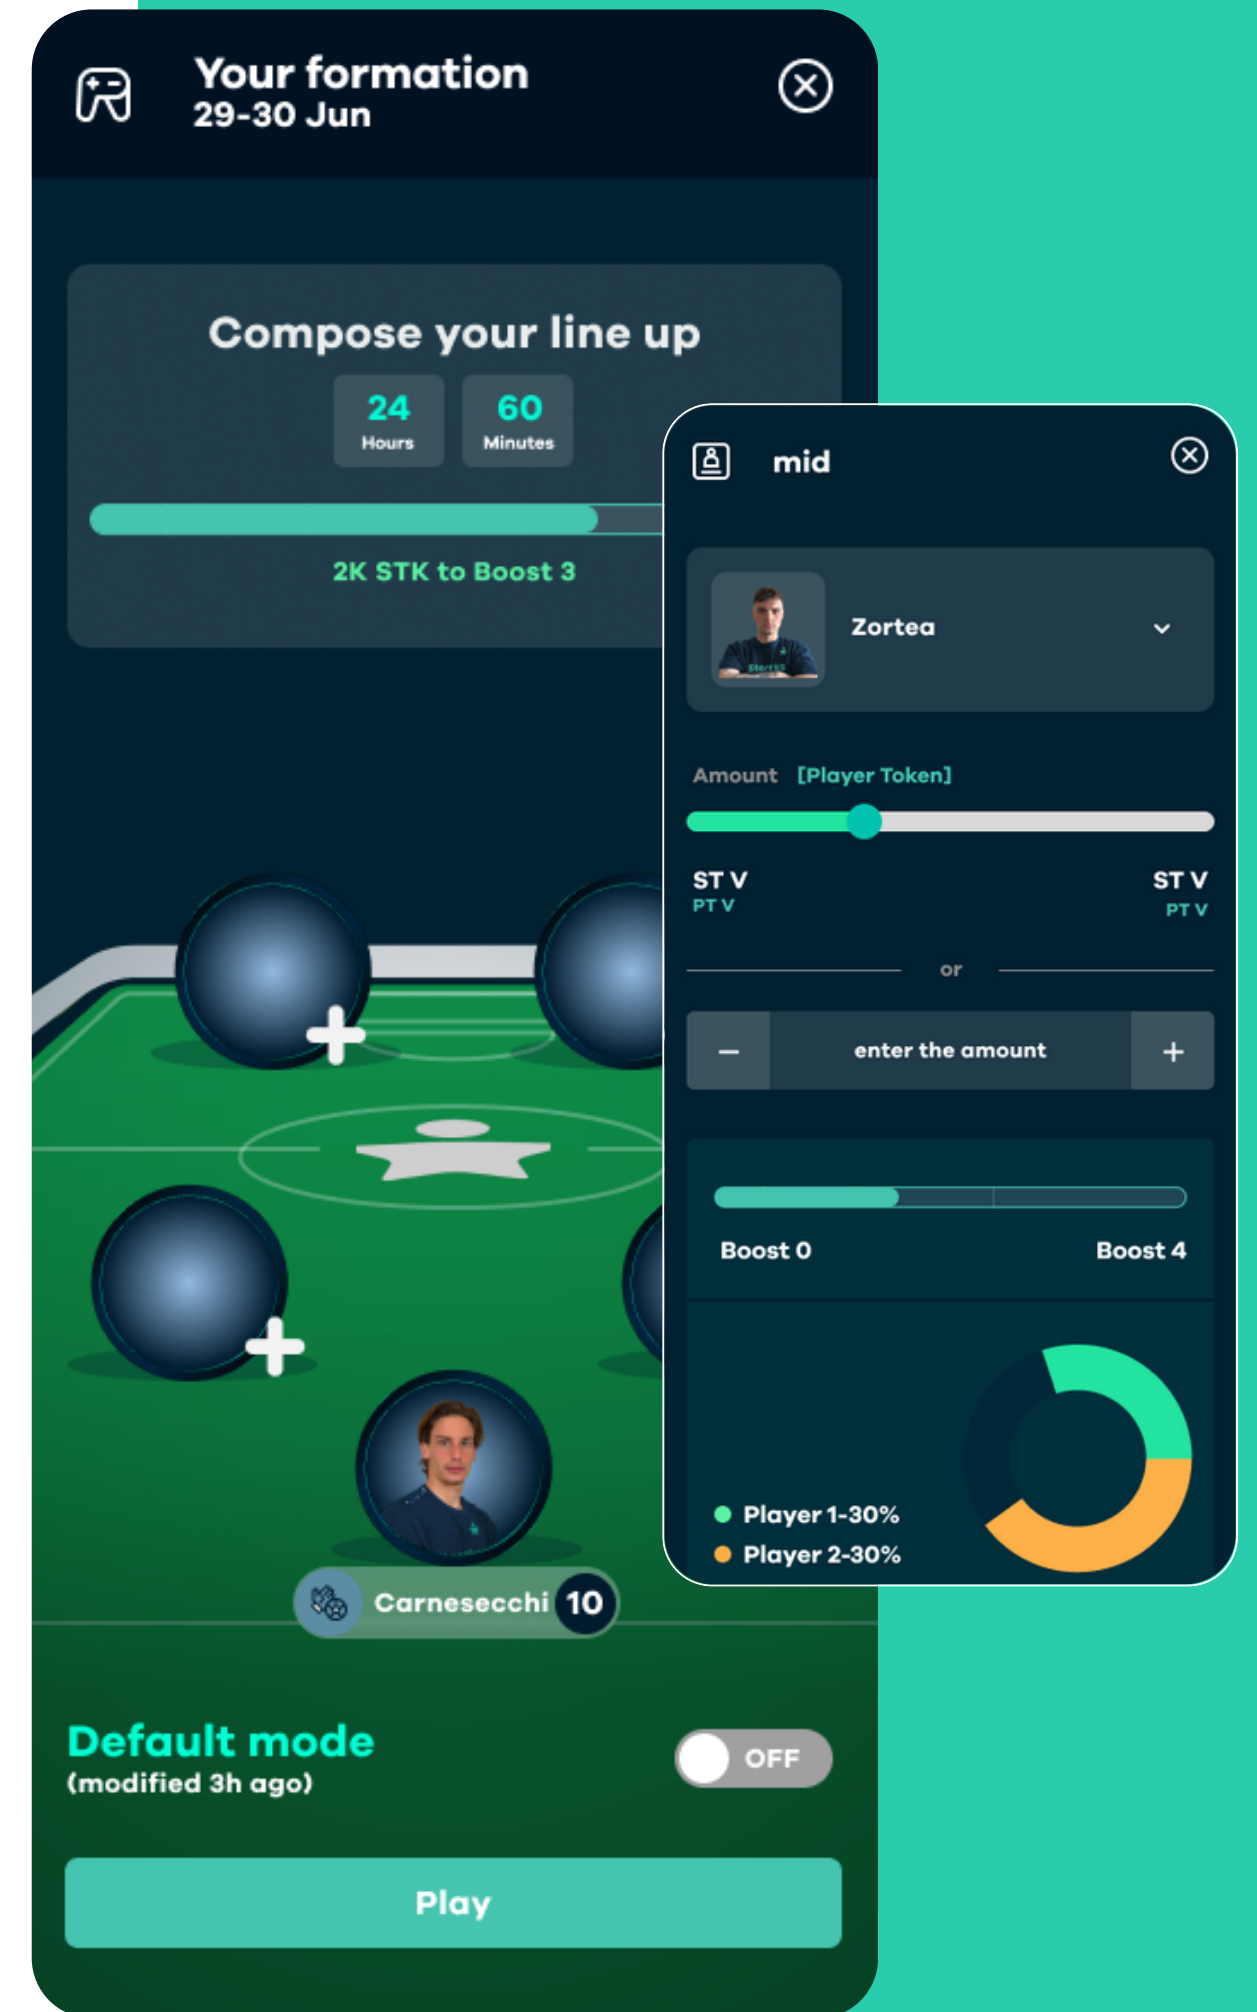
Your formation
29-30 Jun

Compose your line up

24
Hours

60
Minutes

2K STK to Boost 3

mid

Zortea

Amount [Player Token]

ST V
PT V

ST V
PT V

or

−
enter the amount
+

Boost 0
Boost 4

Player 1-30%
Player 2-30%

Carnesecchi 10

Default mode
(modified 3h ago)

OFF

Play